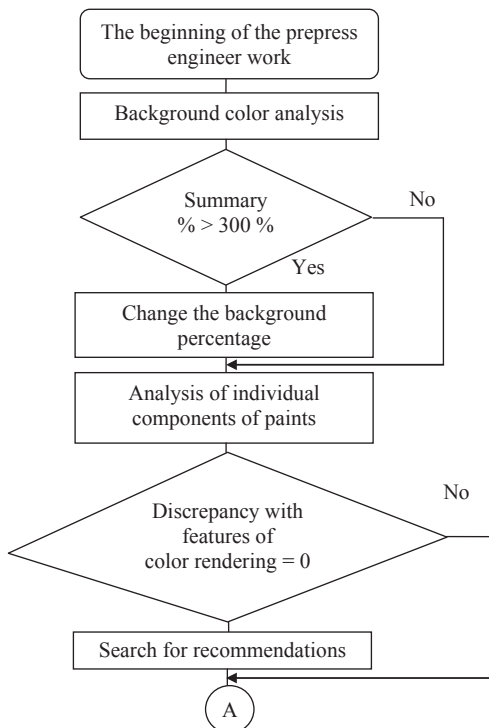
The beginning of the prepress engineer work

Background color analysis

Summary
% > 300 %

No

Yes

Change the background percentage

Analysis of individual components of paints

No

Discrepancy with features of color rendering = 0

Search for recommendations

A